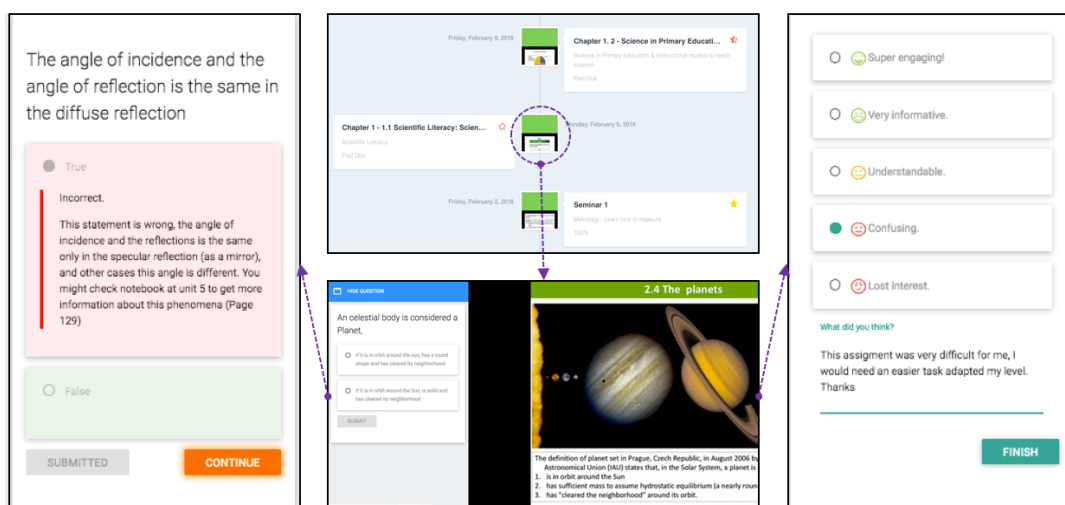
The angle of incidence and the angle of reflection is the same in the diffuse reflection

True

Incorrect.

This statement is wrong, the angle of incidence and the reflections is the same only in the specular reflection (as a mirror), and other cases this angle is different. You might check notebook at unit 5 to get more information about this phenomena (Page 129)

False

SUBMITTED

CONTINUE

Friday, February 9, 2018

Chapter 1. 2 - Science in Primary Educati...

Science in Primary Education & Instructional models to teach science

Past Due

Chapter 1 - 1.1 Scientific Literacy: Scien...

Scientific Literacy

Past Due

Monday, February 5, 2018

Friday, February 2, 2018

Seminar 1

Metrology - Learn how to measure

100%

HIDE QUESTION

An celestial body is considered a Planet,

If it is in orbit around the sun, has a round shape and has cleared its neighborhood

If it is in orbit around the Sun, is solid and has cleared its neighborhood

SUBMIT

2.4 The planets

The definition of planet set in Prague, Czech Republic, in August 2006 by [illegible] Astronomical Union (IAU) states that, in the Solar System, a planet is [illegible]
1. is in orbit around the Sun
2. has sufficient mass to assume hydrostatic equilibrium (a nearly roun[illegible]
3. has "cleared the neighborhood" around its orbit.

Super engaging!

Very informative.

Understandable.

Confusing.

Lost interest.

What did you think?

This assigment was very difficult for me, I would need an easier task adapted my level. Thanks

FINISH